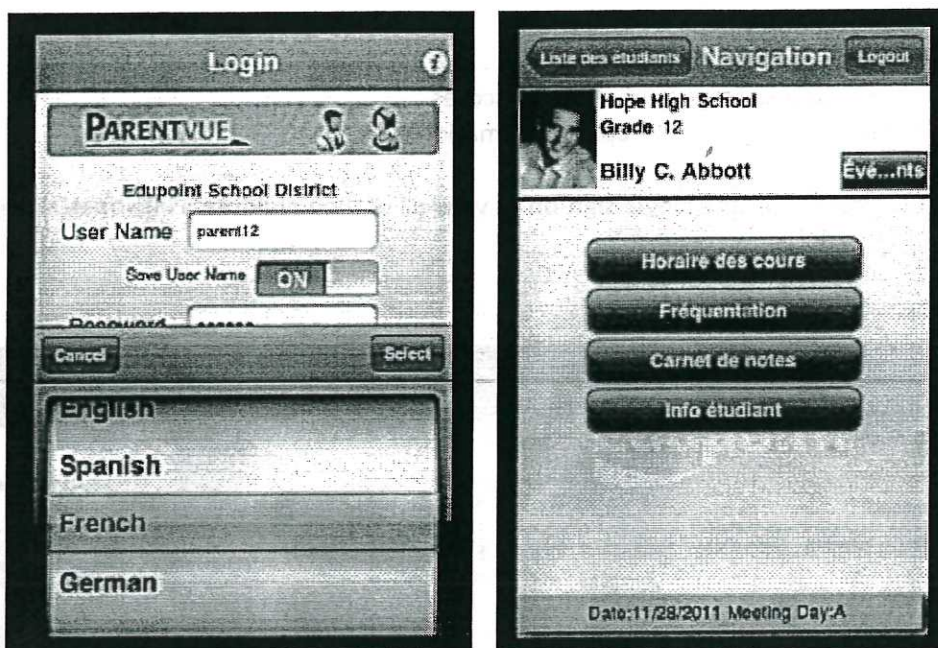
Login

PARENTVUE

Edupoint School District

User Name parent12

Save User Name ON

Password ••••••

Cancel

Select

English

Spanish

French

German

Liste des étudiants Navigation Logout

Hope High School
Grade 12

Billy C. Abbott

Évé...nts

Horaire des cours

Fréquentation

Carnet de notes

Info étudiant

Date:11/28/2011 Meeting Day:A